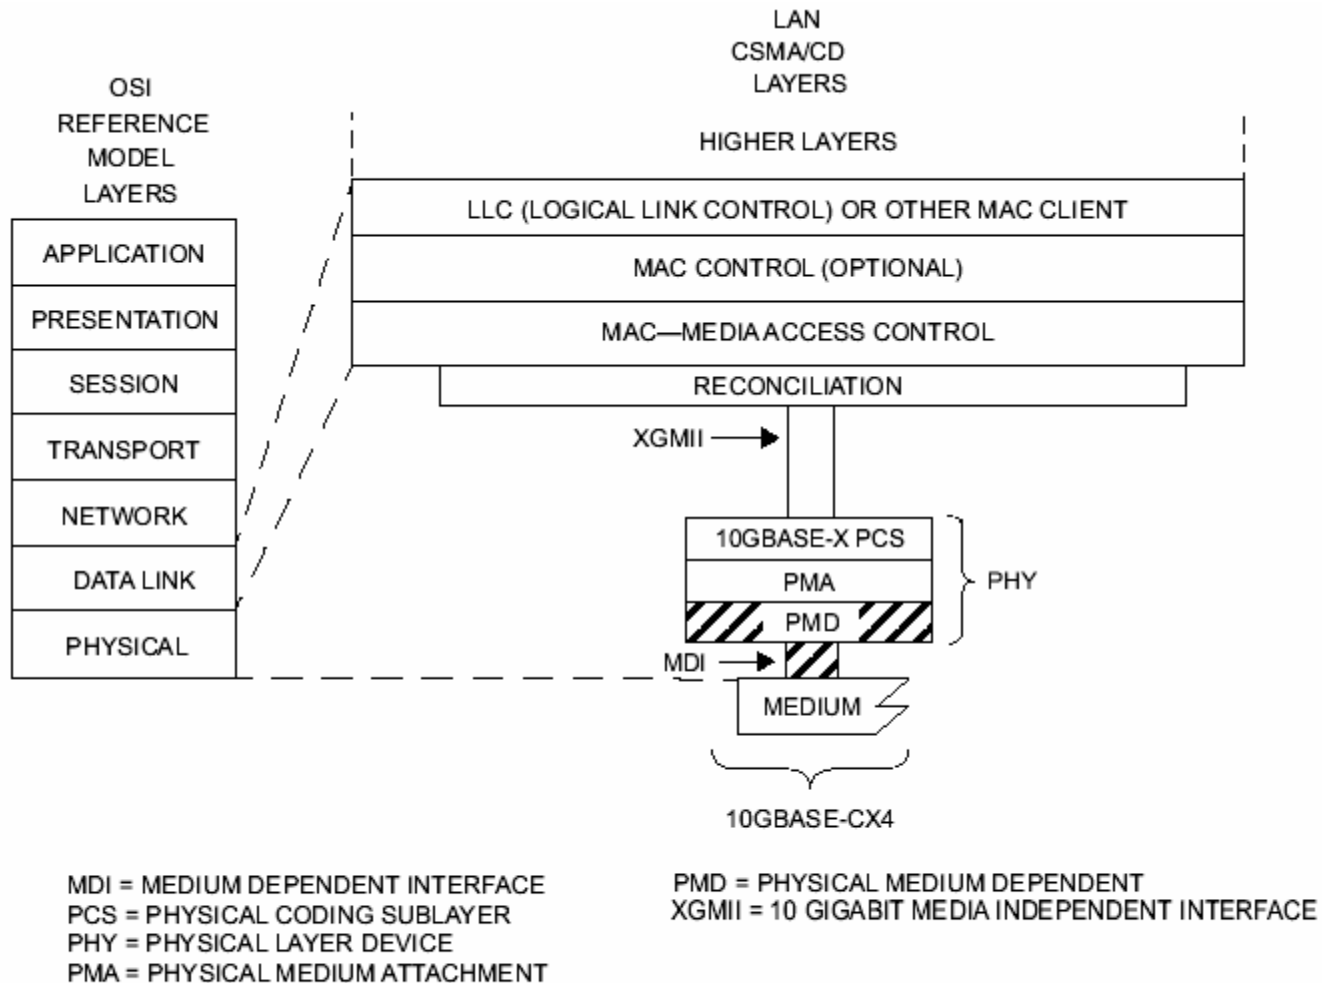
OSI
REFERENCE
MODEL
LAYERS

APPLICATION
PRESENTATION
SESSION
TRANSPORT
NETWORK
DATA LINK
PHYSICAL

LAN
CSMA/CD
LAYERS

HIGHER LAYERS
LLC (LOGICAL LINK CONTROL) OR OTHER MAC CLIENT
MAC CONTROL (OPTIONAL)
MAC—MEDIA ACCESS CONTROL
RECONCILIATION
XGMII
10GBASE-X PCS
PMA
PMD
PHY
MDI
MEDIUM
10GBASE-CX4

MDI = MEDIUM DEPENDENT INTERFACE
PCS = PHYSICAL CODING SUBLAYER
PHY = PHYSICAL LAYER DEVICE
PMA = PHYSICAL MEDIUM ATTACHMENT

PMD = PHYSICAL MEDIUM DEPENDENT
XGMII = 10 GIGABIT MEDIA INDEPENDENT INTERFACE